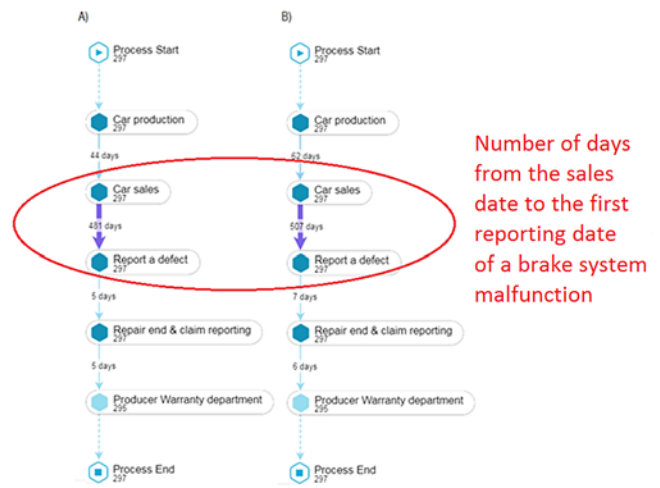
A)

Process Start
297

Car production
297

44 days

Car sales
297

481 days

Report a defect
297

5 days

Repair end & claim reporting
297

5 days

Producer Warranty department
295

Process End
297

B)

Process Start
297

Car production
297

62 days

Car sales
297

507 days

Report a defect
297

7 days

Repair end & claim reporting
297

6 days

Producer Warranty department
295

Process End
297

Number of days from the sales date to the first reporting date of a brake system malfunction